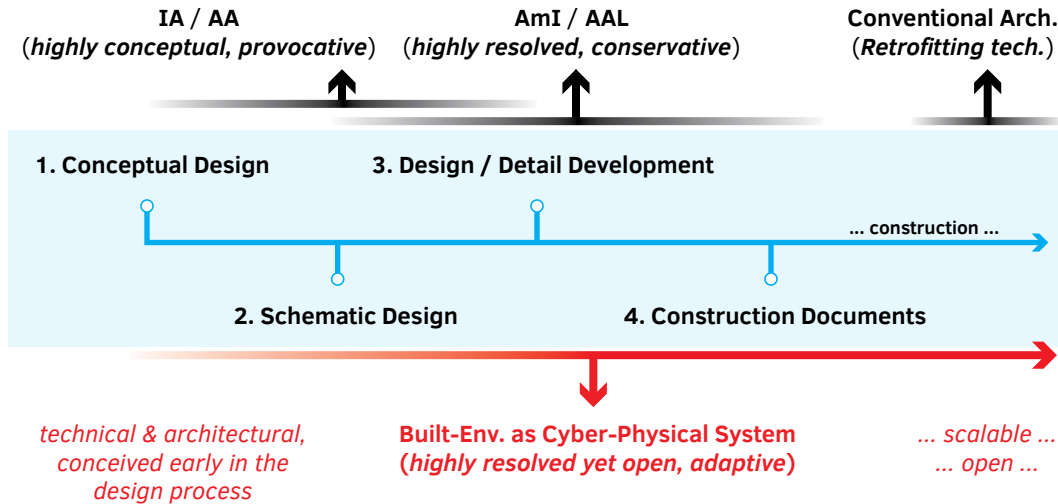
IA / AA
(*highly conceptual, provocative*)

AmI / AAL
(*highly resolved, conservative*)

Conventional Arch.
(*Retrofitting tech.*)

1. Conceptual Design

3. Design / Detail Development

... construction ...

2. Schematic Design

4. Construction Documents

*technical & architectural, conceived early in the design process*

Built-Env. as Cyber-Physical System
(*highly resolved yet open, adaptive*)

*... scalable ...
... open ...*